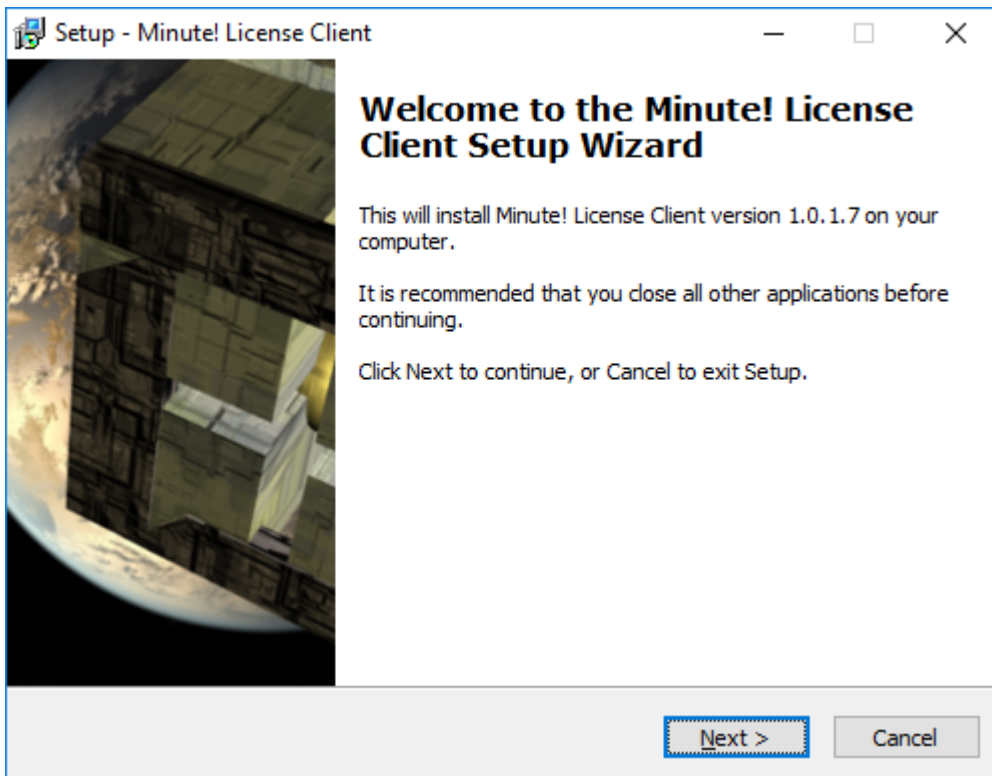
Setup - Minute! License Client

Welcome to the Minute! License Client Setup Wizard

This will install Minute! License Client version 1.0.1.7 on your computer.

It is recommended that you close all other applications before continuing.

Click Next to continue, or Cancel to exit Setup.

Next >

Cancel